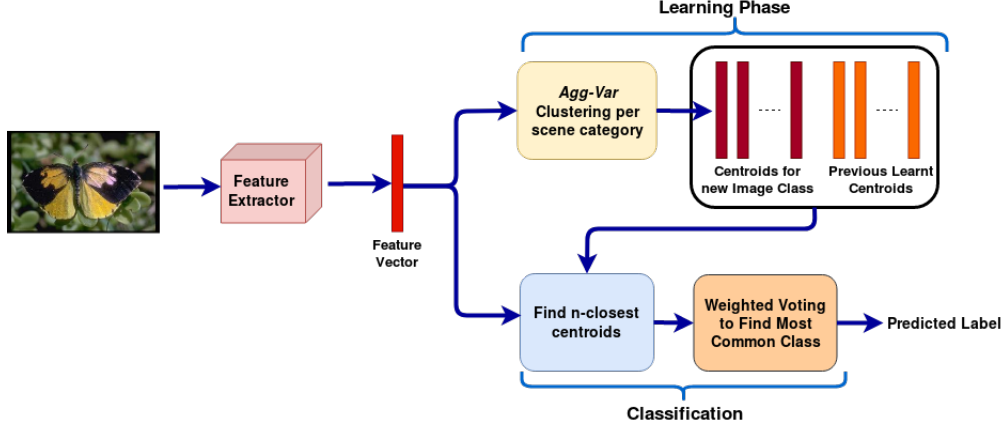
Learning Phase

Feature Extractor

Feature Vector

*Agg-Var* Clustering per scene category

....

....

Centroids for new Image Class

Previous Learnt Centroids

Find n-closest centroids

Weighted Voting to Find Most Common Class

Predicted Label

Classification